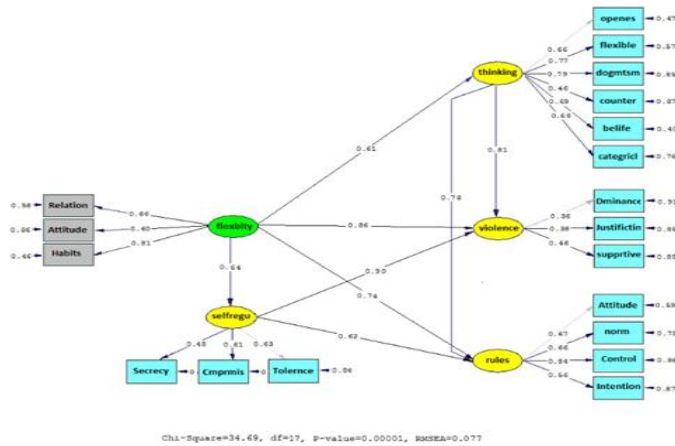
openes 0.47
flexible 0.57
dogmtsm 0.59
counter 0.87
belife 0.40
categricl 0.76
0.66
0.77
0.79
0.46
0.69
0.63
thinking
0.61
0.81
0.78
0.58 Relation
0.96 Attitude
0.46 Habits
0.66
0.60
0.81
flexbity
0.86
violence
0.86
0.98
0.46
Dminance 0.93
Justifictin 0.99
supprtive 0.55
0.64
0.90
0.74
selfregu
0.62
0.48
0.61
0.63
Secrecy 0
Cmprmis 0
Tolernce 0.96
rules
0.67
0.66
0.84
0.56
Attitude 0.59
norm 0.75
Control 0.96
Intention 0.87
Chi-Square=34.69, df=17, P-value=0.00001, RMSEA=0.077